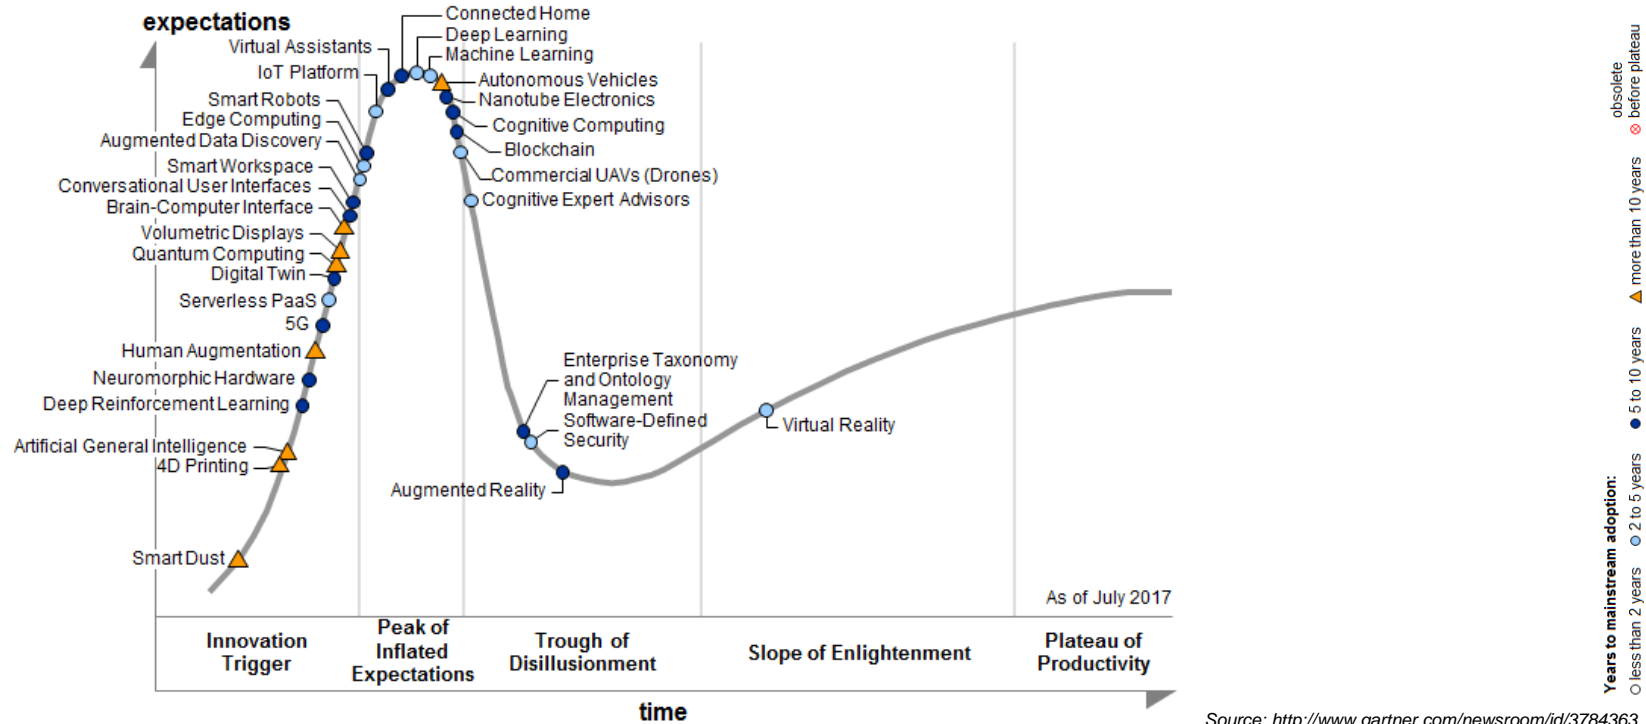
expectations

Connected Home
Deep Learning
Machine Learning
Virtual Assistants
IoT Platform
Autonomous Vehicles
Nanotube Electronics
Smart Robots
Edge Computing
Cognitive Computing
Augmented Data Discovery
Blockchain
Smart Workspace
Commercial UAVs (Drones)
Conversational User Interfaces
Brain-Computer Interface
Cognitive Expert Advisors
Volumetric Displays
Quantum Computing
Digital Twin
Serverless PaaS
5G
Human Augmentation
Enterprise Taxonomy and Ontology Management
Neuromorphic Hardware
Deep Reinforcement Learning
Software-Defined Security
Virtual Reality
Artificial General Intelligence
4D Printing
Augmented Reality
Smart Dust

As of July 2017

Innovation Trigger
Peak of Inflated Expectations
Trough of Disillusionment
Slope of Enlightenment
Plateau of Productivity

time

Years to mainstream adoption:
less than 2 years
2 to 5 years
5 to 10 years
more than 10 years
obsolete before plateau

Source: http://www.gartner.com/newsroom/id/3784363